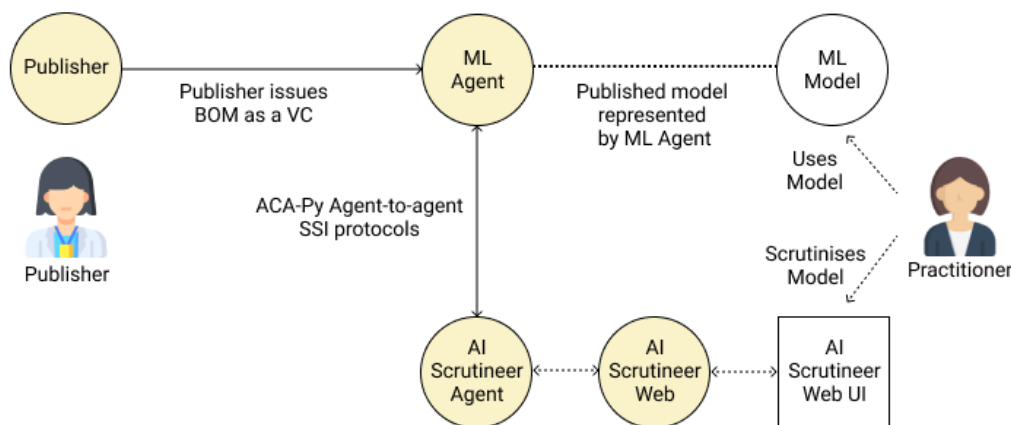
Publisher

Publisher issues BOM as a VC

ML Agent

Published model represented by ML Agent

ML Model

Publisher

ACA-Py Agent-to-agent SSI protocols

Uses Model

Scrutinises Model

Practitioner

AI Scrutineer Agent

AI Scrutineer Web

AI Scrutineer Web UI